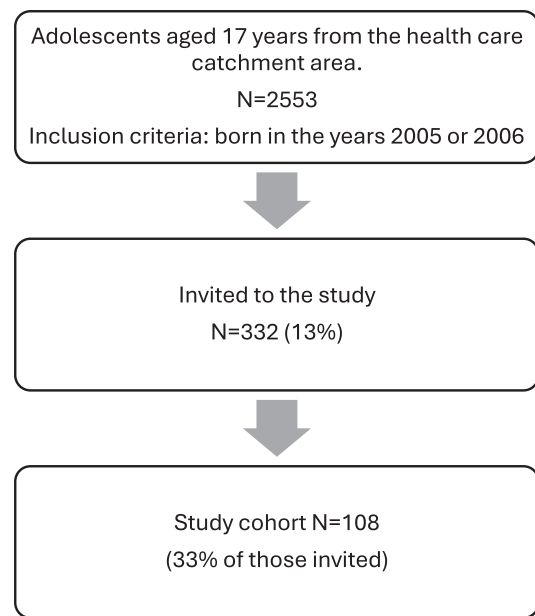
Adolescents aged 17 years from the health care catchment area.

N=2553

Inclusion criteria: born in the years 2005 or 2006

Invited to the study

N=332 (13%)

Study cohort N=108

(33% of those invited)